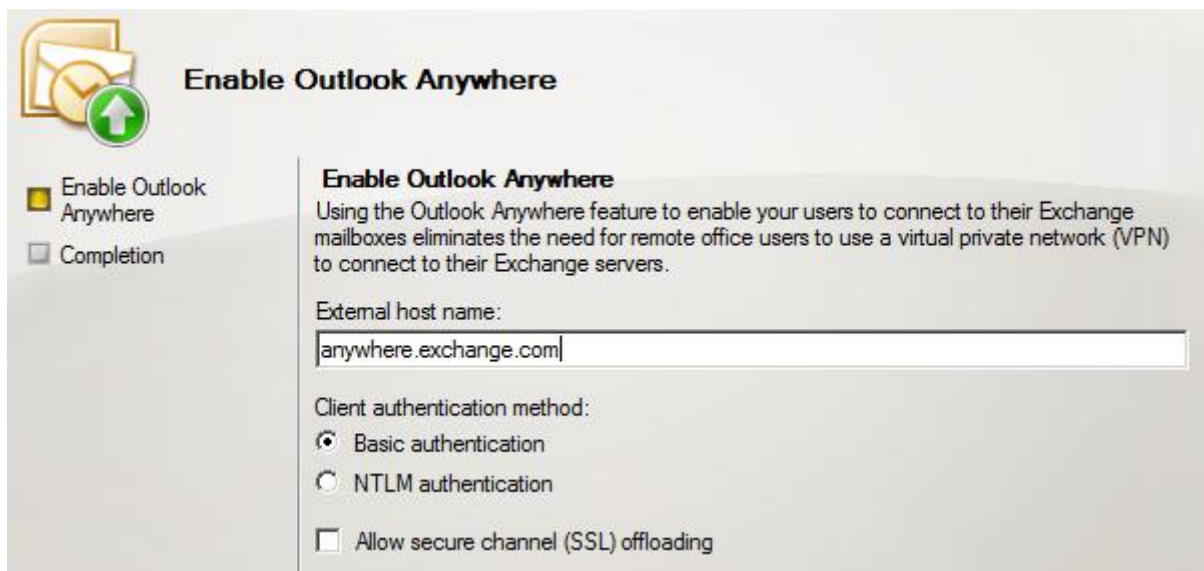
Enable Outlook Anywhere

Enable Outlook Anywhere

Completion

Enable Outlook Anywhere

Using the Outlook Anywhere feature to enable your users to connect to their Exchange mailboxes eliminates the need for remote office users to use a virtual private network (VPN) to connect to their Exchange servers.

External host name:

anywhere.exchange.com

Client authentication method:

Basic authentication

NTLM authentication

Allow secure channel (SSL) offloading